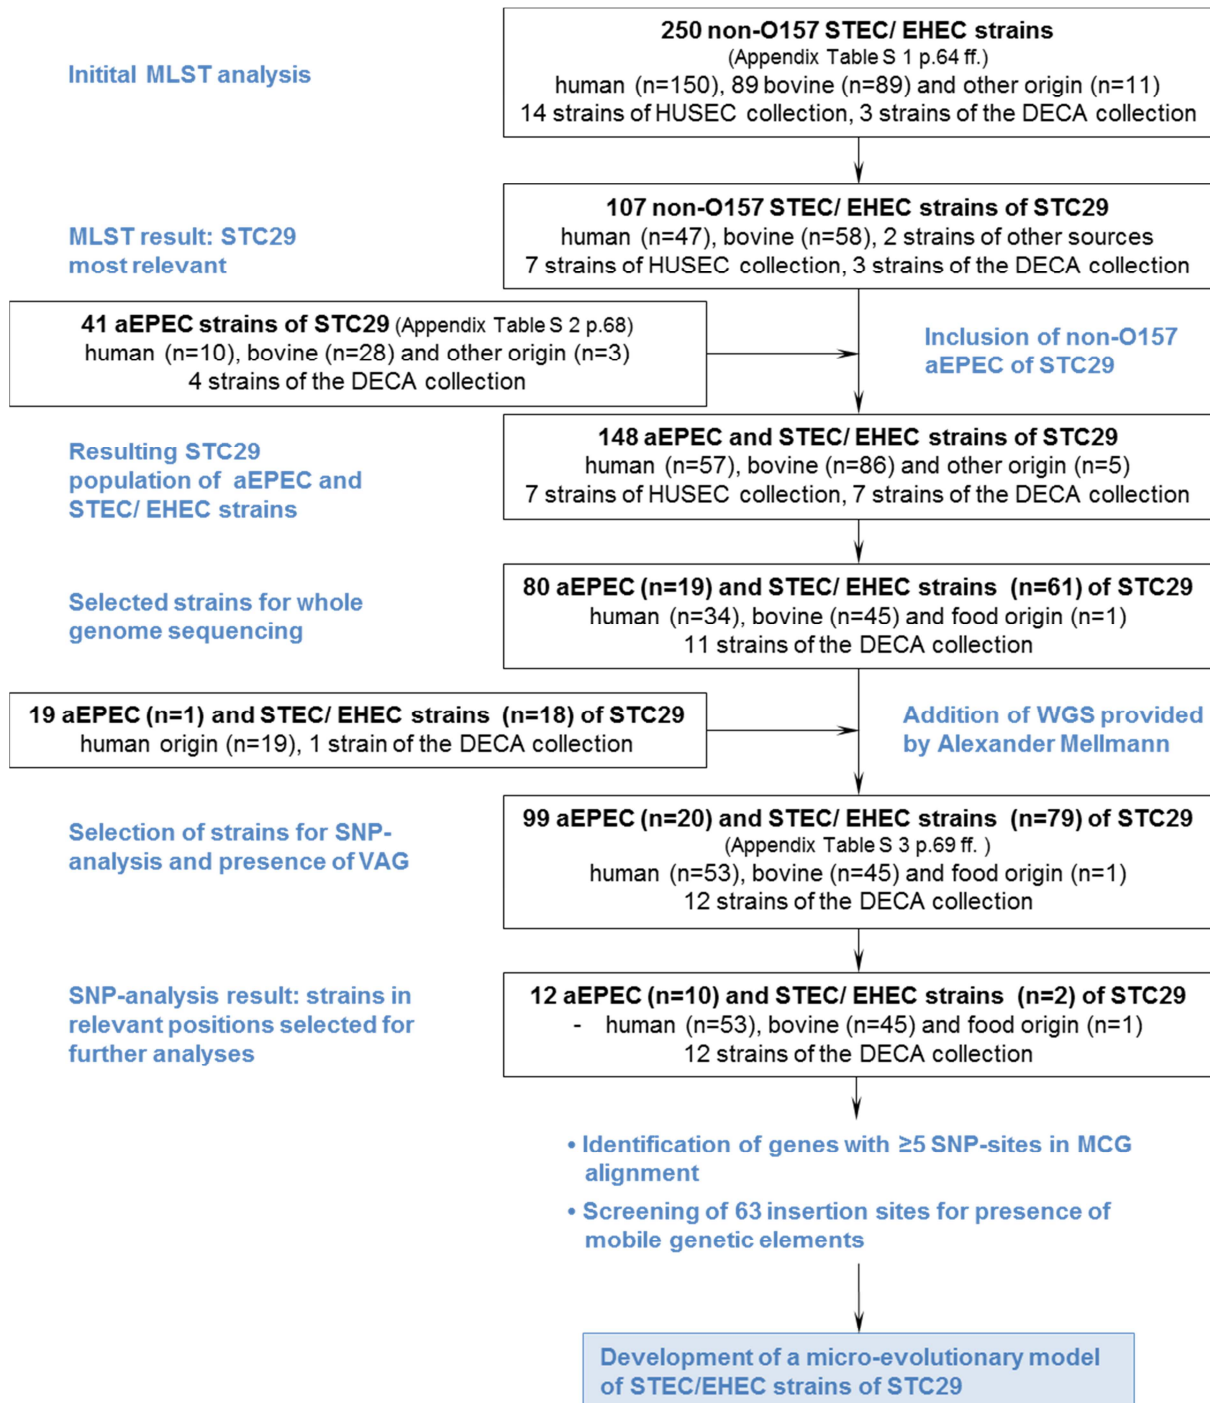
Initital MLST analysis

250 non-O157 STEC/ EHEC strains
(Appendix Table S 1 p.64 ff.)
human (n=150), 89 bovine (n=89) and other origin (n=11)
14 strains of HUSEC collection, 3 strains of the DECA collection

MLST result: STC29 most relevant

107 non-O157 STEC/ EHEC strains of STC29
human (n=47), bovine (n=58), 2 strains of other sources
7 strains of HUSEC collection, 3 strains of the DECA collection

41 aEPEC strains of STC29 (Appendix Table S 2 p.68)
human (n=10), bovine (n=28) and other origin (n=3)
4 strains of the DECA collection

Inclusion of non-O157 aEPEC of STC29

Resulting STC29 population of aEPEC and STEC/ EHEC strains

148 aEPEC and STEC/ EHEC strains of STC29
human (n=57), bovine (n=86) and other origin (n=5)
7 strains of HUSEC collection, 7 strains of the DECA collection

Selected strains for whole genome sequencing

80 aEPEC (n=19) and STEC/ EHEC strains (n=61) of STC29
human (n=34), bovine (n=45) and food origin (n=1)
11 strains of the DECA collection

19 aEPEC (n=1) and STEC/ EHEC strains (n=18) of STC29
human origin (n=19), 1 strain of the DECA collection

Addition of WGS provided by Alexander Mellmann

Selection of strains for SNP-analysis and presence of VAG

99 aEPEC (n=20) and STEC/ EHEC strains (n=79) of STC29
(Appendix Table S 3 p.69 ff. )
human (n=53), bovine (n=45) and food origin (n=1)
12 strains of the DECA collection

SNP-analysis result: strains in relevant positions selected for further analyses

12 aEPEC (n=10) and STEC/ EHEC strains (n=2) of STC29
- human (n=53), bovine (n=45) and food origin (n=1)
12 strains of the DECA collection

• Identification of genes with ≥5 SNP-sites in MCG alignment
• Screening of 63 insertion sites for presence of mobile genetic elements

Development of a micro-evolutionary model of STEC/EHEC strains of STC29